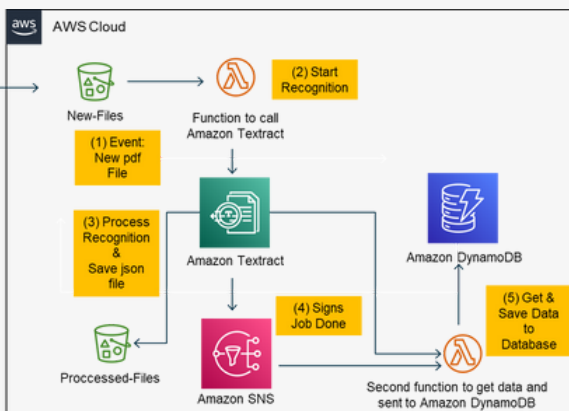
aws AWS Cloud

New-Files

Function to call Amazon Textract

(2) Start Recognition

(1) Event: New pdf File

(3) Process Recognition & Save json file

Amazon Textract

Amazon DynamoDB

(4) Signs Job Done

(5) Get & Save Data to Database

Proccessed-Files

Amazon SNS

Second function to get data and sent to Amazon DynamoDB